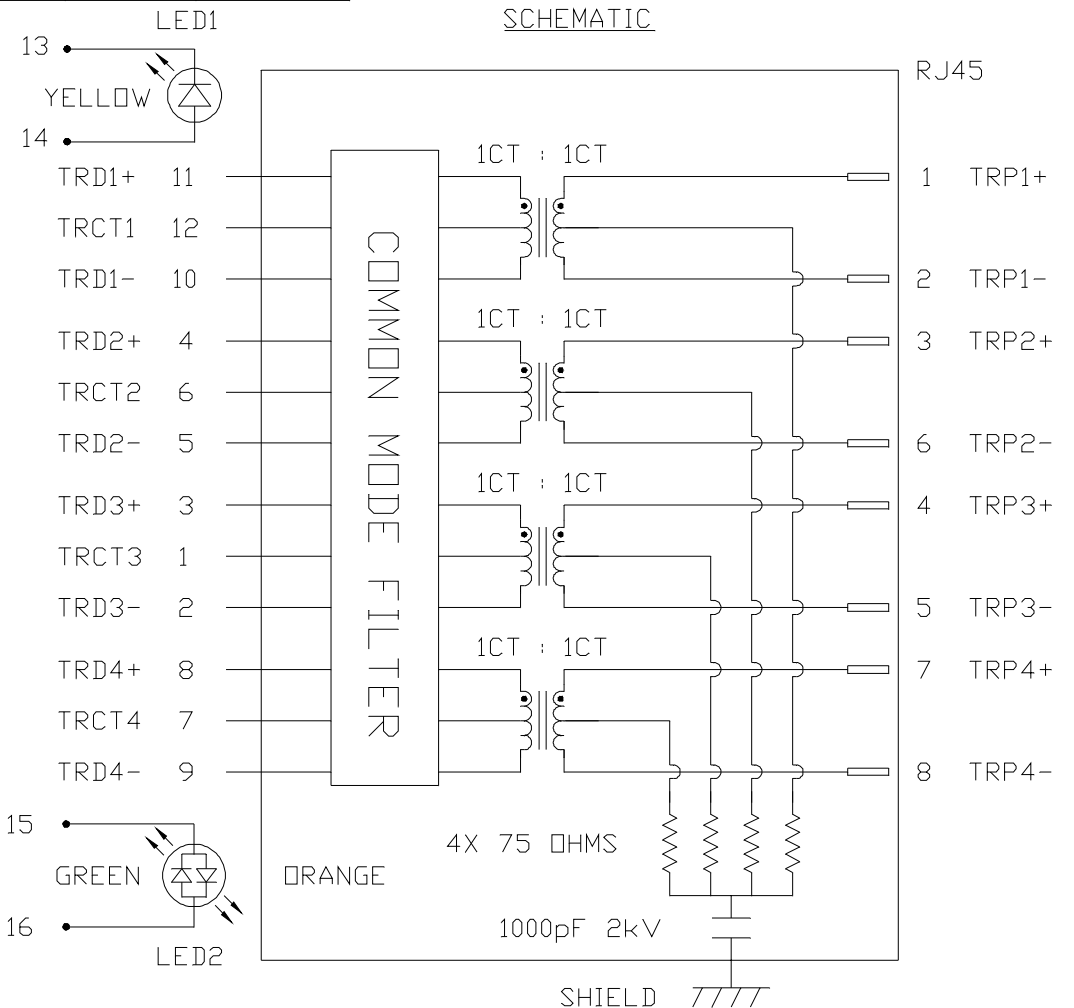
SCHEMATIC

LED1
13
YELLOW
14

RJ45

TRD1+ 11
TRCT1 12
TRD1- 10
TRD2+ 4
TRCT2 6
TRD2- 5
TRD3+ 3
TRCT3 1
TRD3- 2
TRD4+ 8
TRCT4 7
TRD4- 9

COMMON MODE FILTER

1CT : 1CT
1CT : 1CT
1CT : 1CT
1CT : 1CT

1 TRP1+
2 TRP1-
3 TRP2+
6 TRP2-
4 TRP3+
5 TRP3-
7 TRP4+
8 TRP4-

4X 75 OHMS

15
GREEN
16
LED2

ORANGE

1000pF 2kV

SHIELD